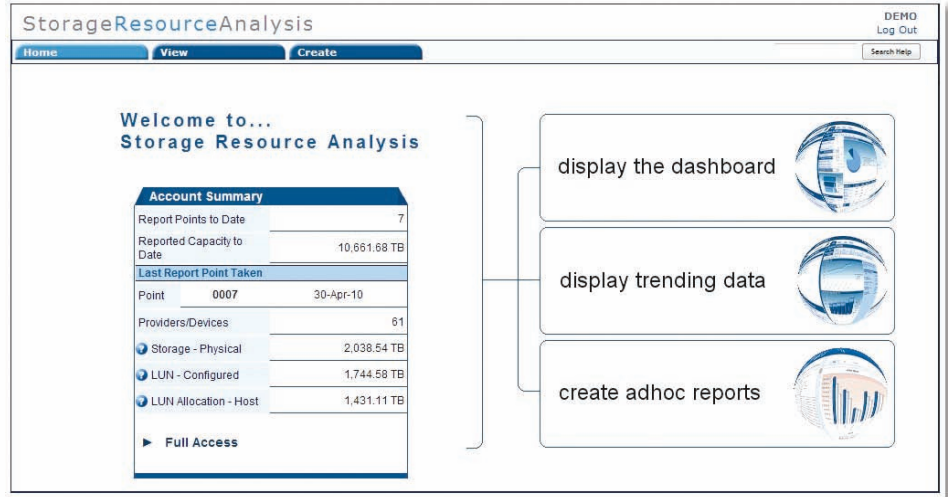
StorageResourceAnalysis

DEMO
Log Out

Home | View | Create

Search Help

Welcome to...
Storage Resource Analysis

Account Summary

| | | |
|---|---|---|
| Report Points to Date | | 7 |
| Reported Capacity to Date | | 10,661.68 TB |
| Last Report Point Taken | | |
| Point | 0007 | 30-Apr-10 |
| Providers/Devices | | 61 |
| Storage - Physical | | 2,038.54 TB |
| LUN - Configured | | 1,744.58 TB |
| LUN Allocation - Host | | 1,431.11 TB |

► Full Access

display the dashboard

display trending data

create adhoc reports